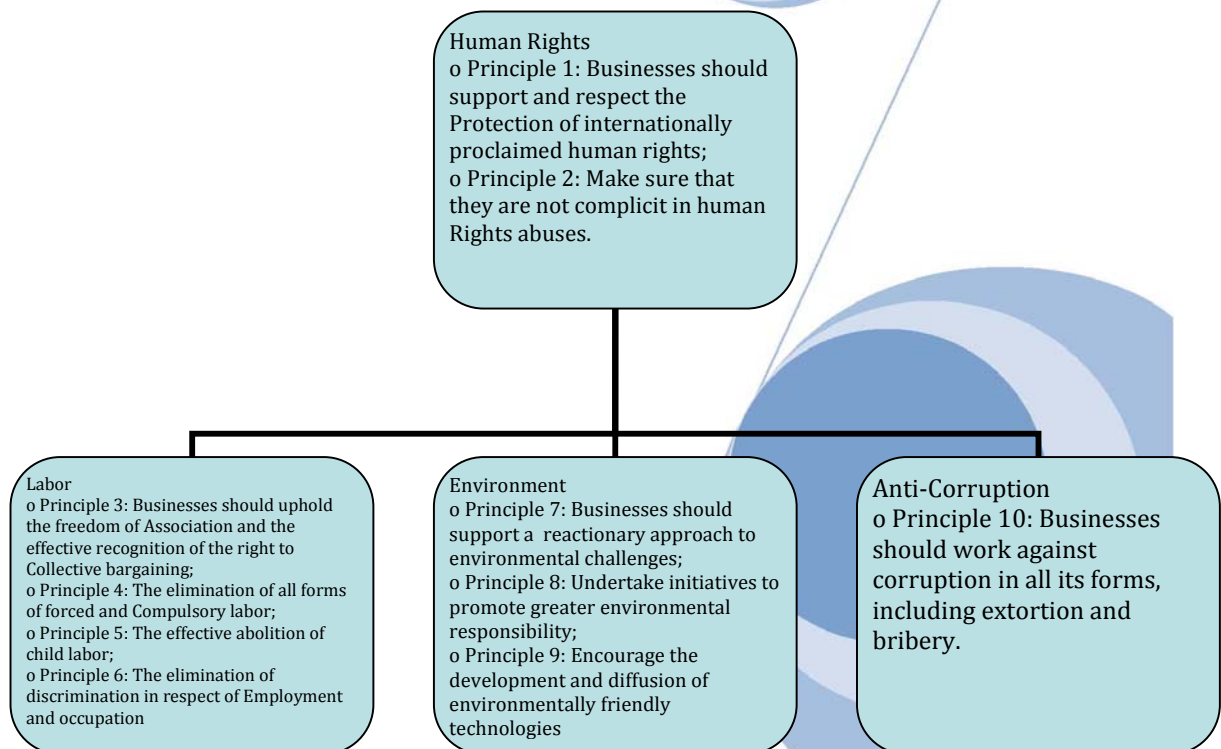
Human Rights
o Principle 1: Businesses should support and respect the Protection of internationally proclaimed human rights;
o Principle 2: Make sure that they are not complicit in human Rights abuses.

Labor
o Principle 3: Businesses should uphold the freedom of Association and the effective recognition of the right to Collective bargaining;
o Principle 4: The elimination of all forms of forced and Compulsory labor;
o Principle 5: The effective abolition of child labor;
o Principle 6: The elimination of discrimination in respect of Employment and occupation

Environment
o Principle 7: Businesses should support a reactionary approach to environmental challenges;
o Principle 8: Undertake initiatives to promote greater environmental responsibility;
o Principle 9: Encourage the development and diffusion of environmentally friendly technologies

Anti-Corruption
o Principle 10: Businesses should work against corruption in all its forms, including extortion and bribery.